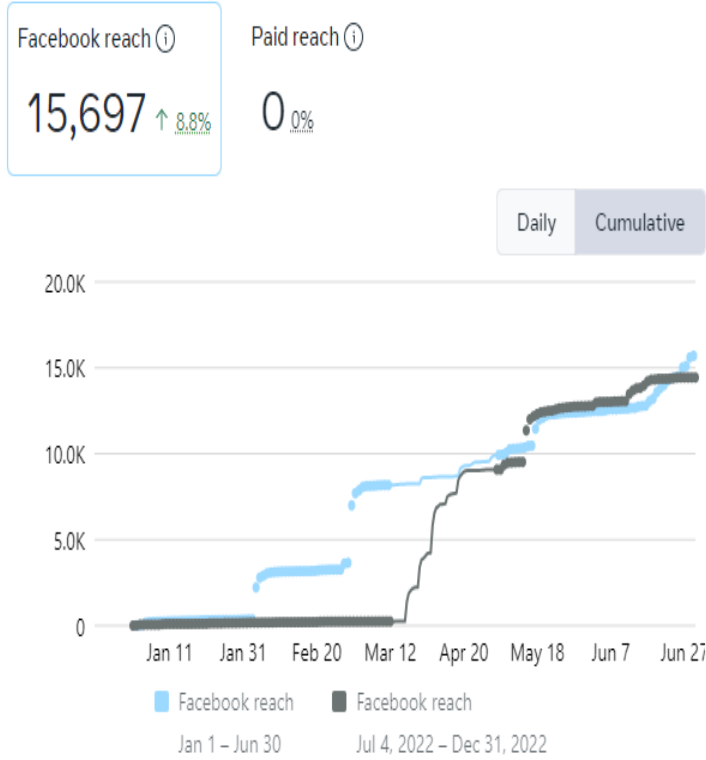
Facebook reach ⓘ

15,697 ↑ 8.8%

Paid reach ⓘ

0 0%

Daily Cumulative

20.0K
15.0K
10.0K
5.0K
0

Jan 11 Jan 31 Feb 20 Mar 12 Apr 20 May 18 Jun 7 Jun 27

Facebook reach
Jan 1 – Jun 30

Facebook reach
Jul 4, 2022 – Dec 31, 2022